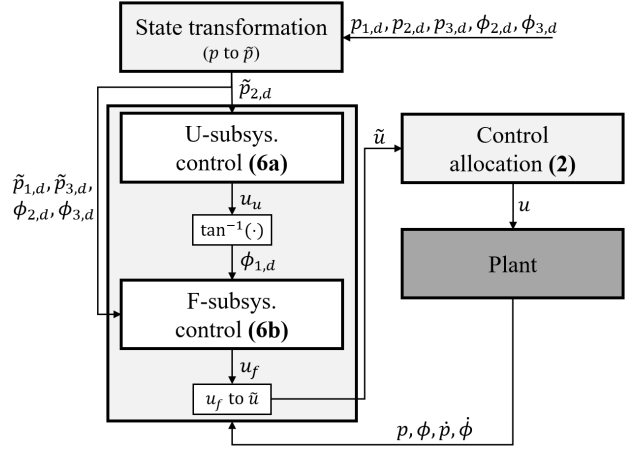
State transformation
($p$ to $\tilde{p}$)

$p_{1,d}, p_{2,d}, p_{3,d}, \phi_{2,d}, \phi_{3,d}$

$\tilde{p}_{2,d}$

$\tilde{p}_{1,d}, \tilde{p}_{3,d}, \phi_{2,d}, \phi_{3,d}$

U-subsys. control **(6a)**

$u_u$

$\tan^{-1}(\cdot)$

$\phi_{1,d}$

F-subsys. control **(6b)**

$u_f$

$u_f$ to $\tilde{u}$

$\tilde{u}$

Control allocation **(2)**

$u$

Plant

$p, \phi, \dot{p}, \dot{\phi}$